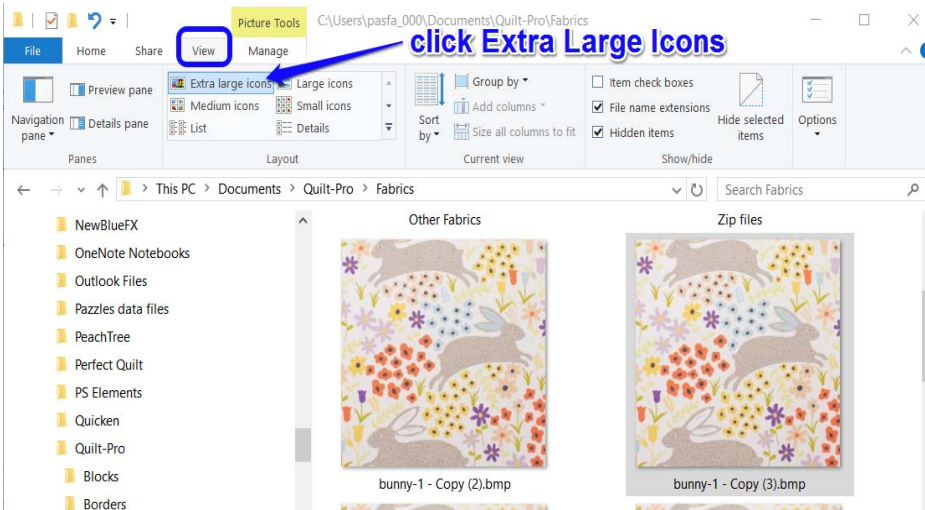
Picture Tools C:\Users\pasfa_000\Documents\Quilt-Pro\Fabrics

File Home Share View Manage

click Extra Large Icons

Navigation pane Preview pane Details pane
Panes

Extra large icons Large icons Medium icons Small icons List Details
Layout

Sort by Group by Add columns Size all columns to fit
Current view

Item check boxes File name extensions Hidden items Hide selected items
Show/hide

Options

This PC > Documents > Quilt-Pro > Fabrics

Search Fabrics

NewBlueFX
OneNote Notebooks
Outlook Files
Pazzles data files
PeachTree
Perfect Quilt
PS Elements
Quicken
Quilt-Pro
Blocks
Borders

Other Fabrics
Zip files

bunny-1 - Copy (2).bmp
bunny-1 - Copy (3).bmp